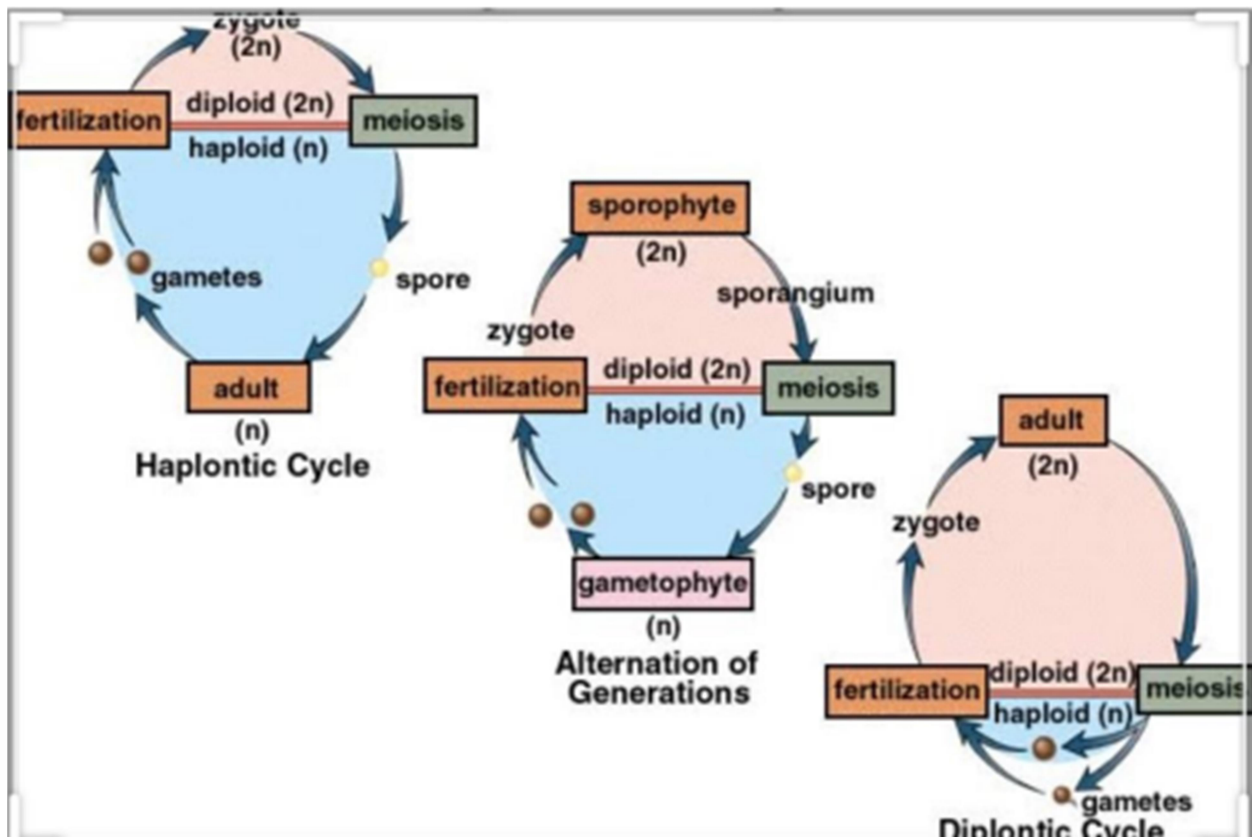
zygote
(2n)

fertilization

diploid (2n)

haploid (n)

meiosis

gametes

spore

adult
(n)

Haplontic Cycle

sporophyte
(2n)

sporangium

zygote

fertilization

diploid (2n)

haploid (n)

meiosis

spore

gametophyte
(n)

Alternation of Generations

adult
(2n)

zygote

fertilization

diploid (2n)

haploid (n)

meiosis

gametes

Diplontic Cycle